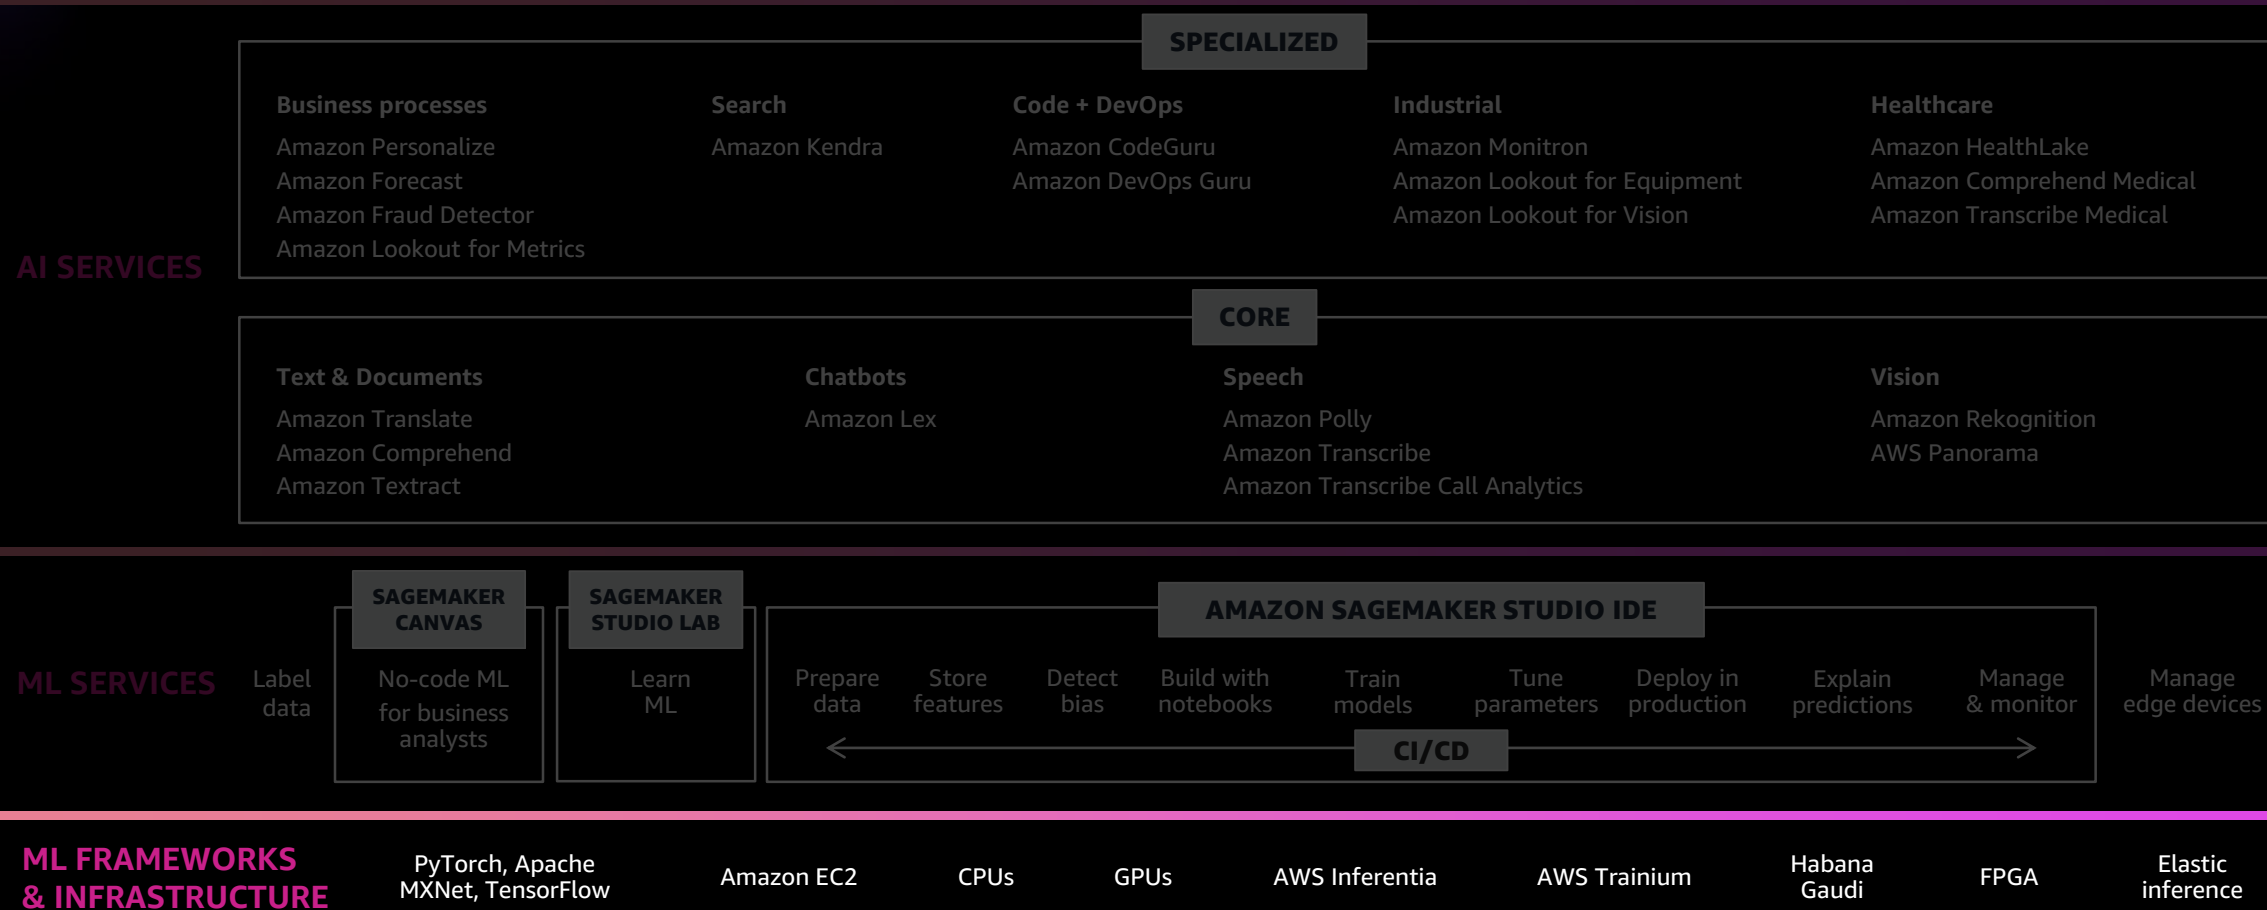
SPECIALIZED

AI SERVICES

Business processes
Amazon Personalize
Amazon Forecast
Amazon Fraud Detector
Amazon Lookout for Metrics

Search
Amazon Kendra

Code + DevOps
Amazon CodeGuru
Amazon DevOps Guru

Industrial
Amazon Monitron
Amazon Lookout for Equipment
Amazon Lookout for Vision

Healthcare
Amazon HealthLake
Amazon Comprehend Medical
Amazon Transcribe Medical

CORE

Text & Documents
Amazon Translate
Amazon Comprehend
Amazon Textract

Chatbots
Amazon Lex

Speech
Amazon Polly
Amazon Transcribe
Amazon Transcribe Call Analytics

Vision
Amazon Rekognition
AWS Panorama

ML SERVICES

Label data

SAGEMAKER CANVAS
No-code ML for business analysts

SAGEMAKER STUDIO LAB
Learn ML

AMAZON SAGEMAKER STUDIO IDE
Prepare data
Store features
Detect bias
Build with notebooks
Train models
Tune parameters
Deploy in production
Explain predictions
Manage & monitor
CI/CD

Manage edge devices

ML FRAMEWORKS & INFRASTRUCTURE

PyTorch, Apache MXNet, TensorFlow
Amazon EC2
CPUs
GPUs
AWS Inferentia
AWS Trainium
Habana Gaudi
FPGA
Elastic inference